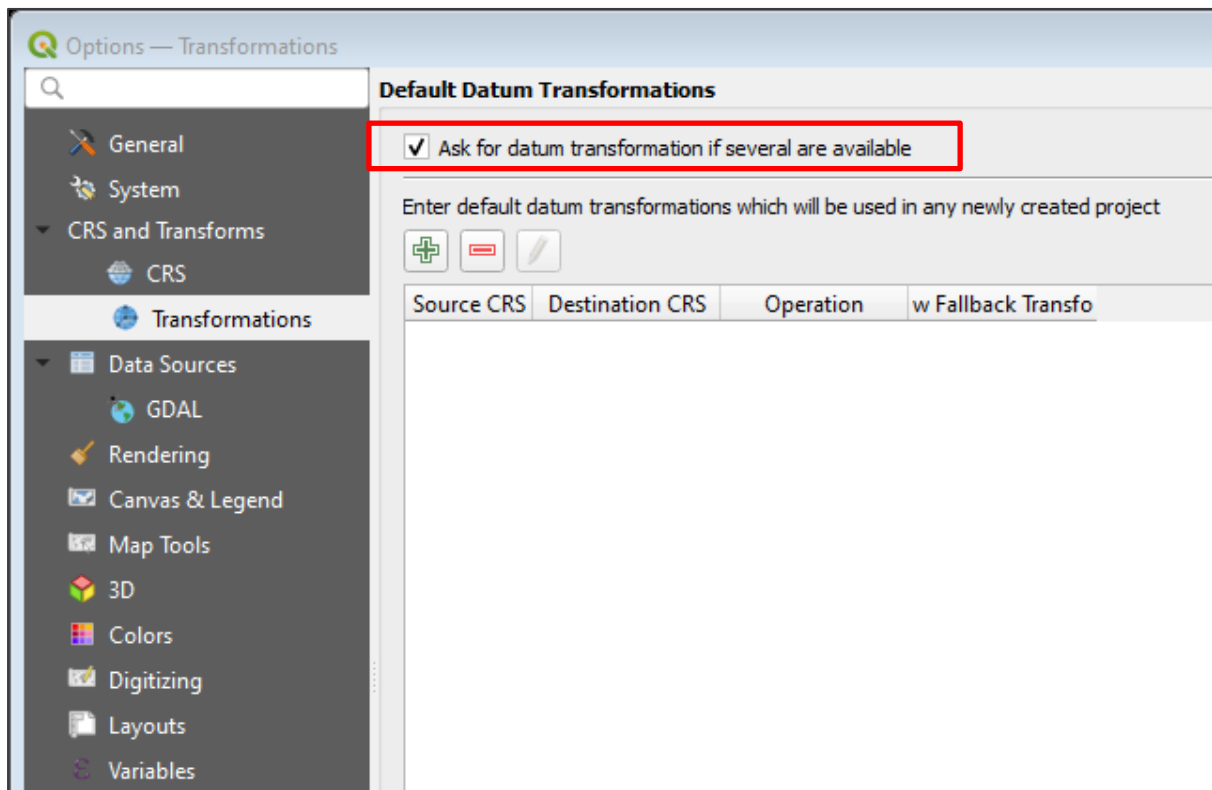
Options — Transformations

General
System
CRS and Transforms
CRS
Transformations
Data Sources
GDAL
Rendering
Canvas & Legend
Map Tools
3D
Colors
Digitizing
Layouts
Variables

Default Datum Transformations

✓ Ask for datum transformation if several are available

Enter default datum transformations which will be used in any newly created project

| Source CRS | Destination CRS | Operation | w Fallback Transfo |
|---|---|---|---|